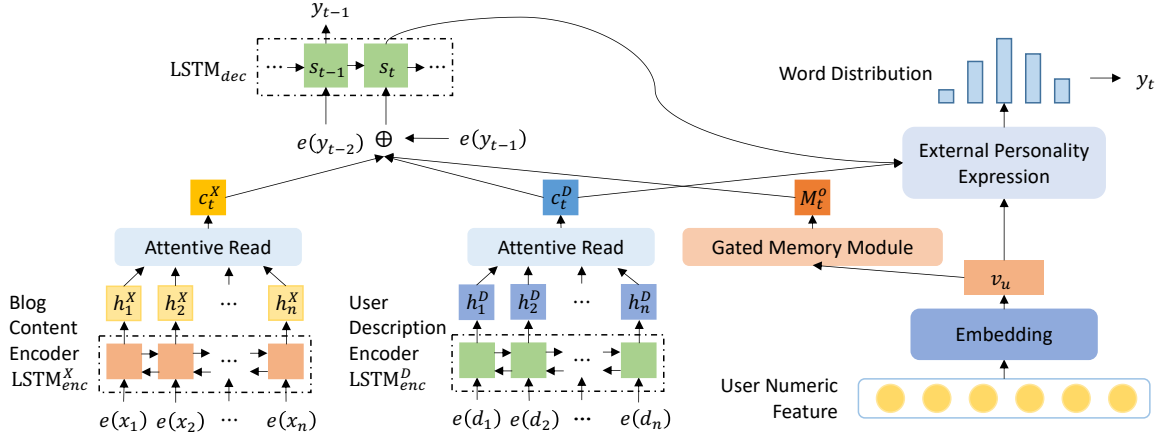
$y_{t-1}$

LSTM$_{dec}$ $\cdots$ $s_{t-1}$ $s_t$ $\cdots$

Word Distribution $y_t$

$e(y_{t-2})$ $\oplus$ $e(y_{t-1})$

External Personality Expression

$c_t^X$

$c_t^D$

$M_t^o$

Attentive Read

Attentive Read

Gated Memory Module

$v_u$

Blog Content Encoder LSTM$_{enc}^X$

$h_1^X$ $h_2^X$ $\cdots$ $h_n^X$

$\cdots$

$e(x_1)$ $e(x_2)$ $\cdots$ $e(x_n)$

User Description Encoder LSTM$_{enc}^D$

$h_1^D$ $h_2^D$ $\cdots$ $h_n^D$

$\cdots$

$e(d_1)$ $e(d_2)$ $\cdots$ $e(d_n)$

Embedding

User Numeric Feature